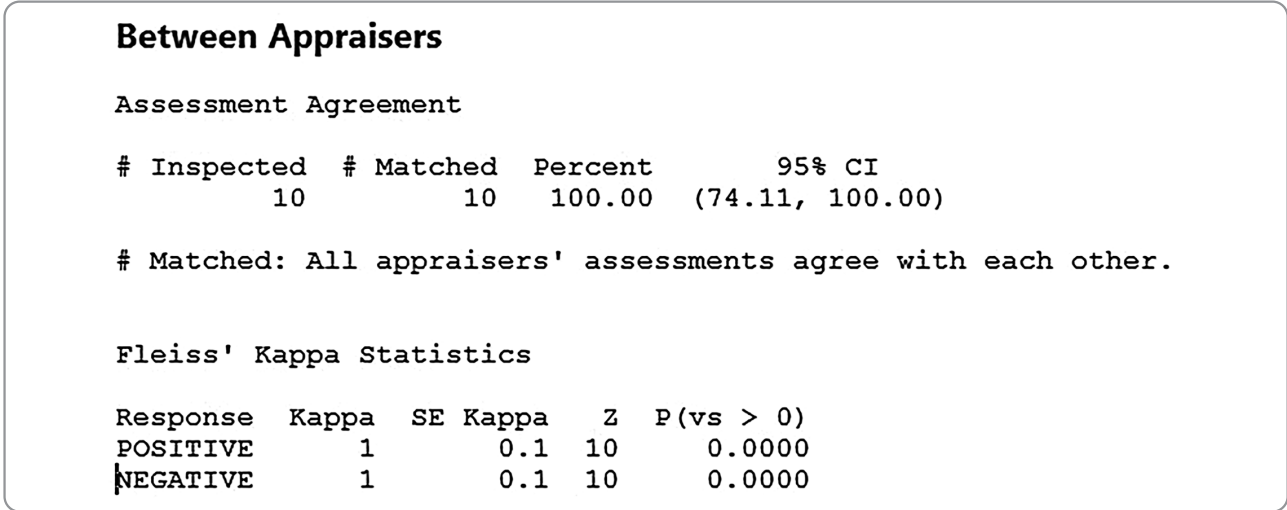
Between Appraisers

Assessment Agreement

| # Inspected | # Matched | Percent | 95% CI |
|---|---|---|---|
| 10 | 10 | 100.00 | (74.11, 100.00) |

# Matched: All appraisers' assessments agree with each other.

Fleiss' Kappa Statistics

| Response | Kappa | SE Kappa | Z | P(vs > 0) |
|---|---|---|---|---|
| POSITIVE | 1 | 0.1 | 10 | 0.0000 |
| NEGATIVE | 1 | 0.1 | 10 | 0.0000 |